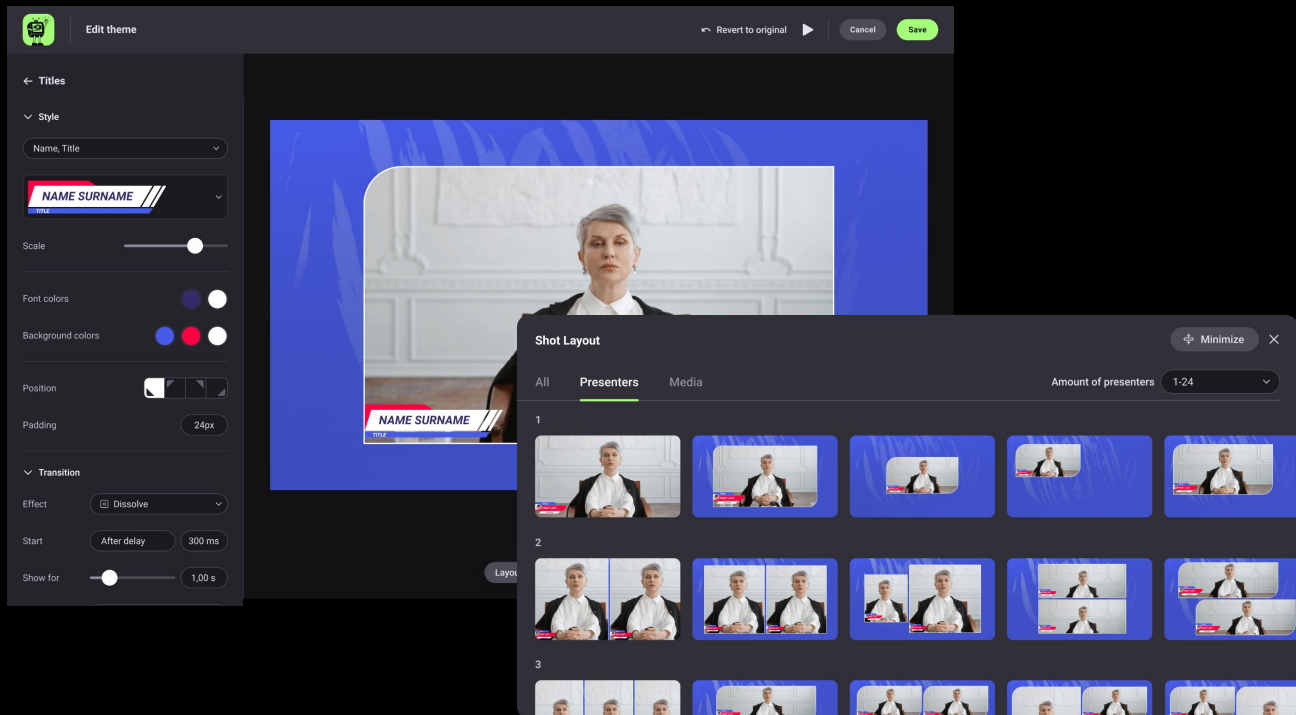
Edit theme

Revert to original

Cancel

Save

Titles

Style

Name, Title

NAME SURNAME

TITLE

Scale

Font colors

Background colors

Position

Padding

24px

Transition

Effect

Dissolve

Start

After delay

300 ms

Show for

1,00 s

NAME SURNAME

TITLE

Layou

Shot Layout

Minimize

All

Presenters

Media

Amount of presenters

1-24

1

2

3